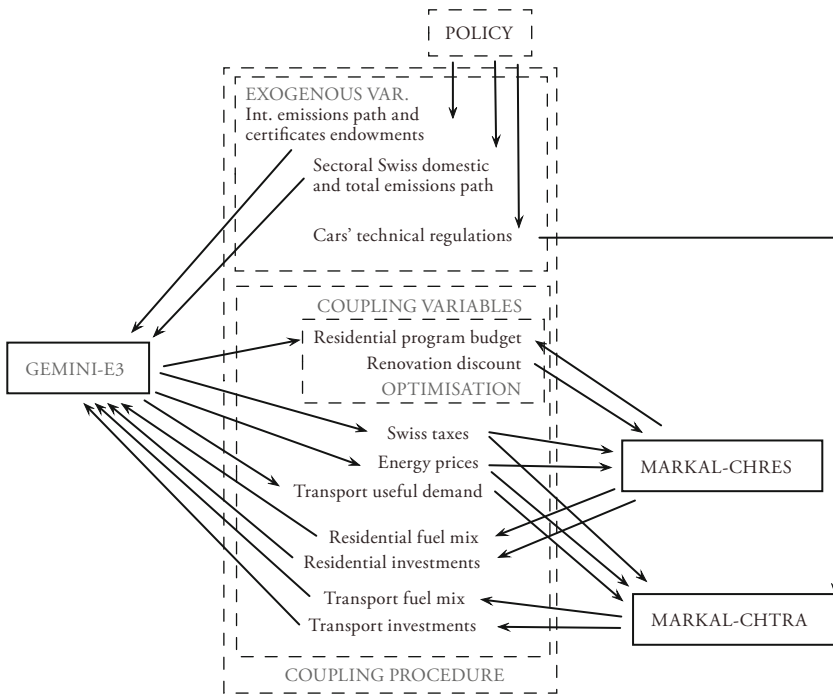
POLICY

EXOGENOUS VAR.
Int. emissions path and certificates endowments

Sectoral Swiss domestic and total emissions path

Cars' technical regulations

COUPLING VARIABLES
Residential program budget
Renovation discount
OPTIMISATION

GEMINI-E3

Swiss taxes
Energy prices
Transport useful demand

MARKAL-CHRES

Residential fuel mix
Residential investments

Transport fuel mix
Transport investments

MARKAL-CHTRA

COUPLING PROCEDURE